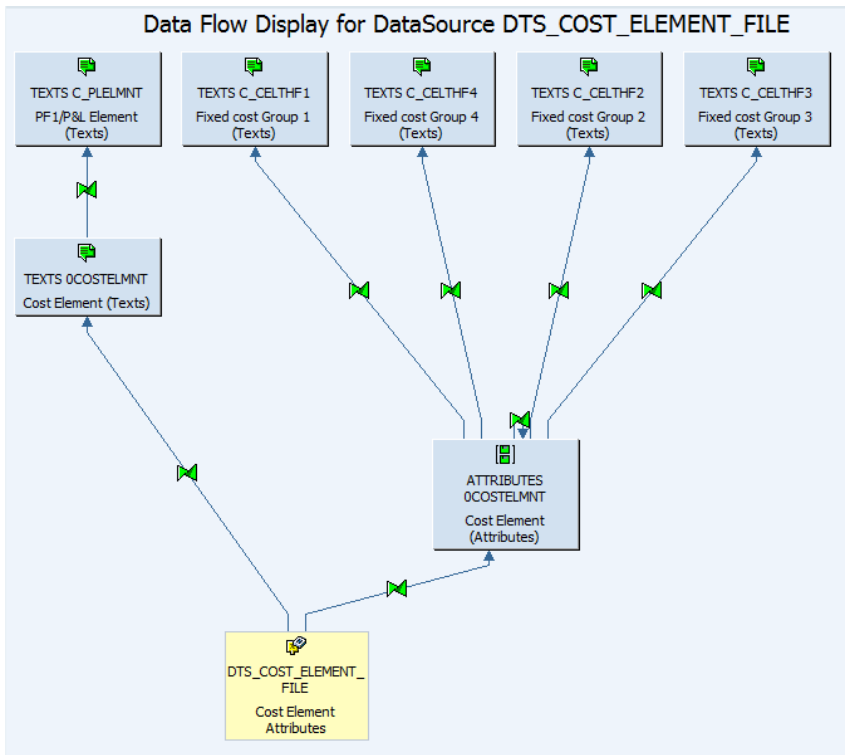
Data Flow Display for DataSource DTS_COST_ELEMENT_FILE

TEXTS C_PLELMNT
PF1/P&L Element
(Texts)

TEXTS C_CELTHF1
Fixed cost Group 1
(Texts)

TEXTS C_CELTHF4
Fixed cost Group 4
(Texts)

TEXTS C_CELTHF2
Fixed cost Group 2
(Texts)

TEXTS C_CELTHF3
Fixed cost Group 3
(Texts)

TEXTS 0COSTELMNT
Cost Element (Texts)

ATTRIBUTES
0COSTELMNT
Cost Element
(Attributes)

DTS_COST_ELEMENT_FILE
Cost Element
Attributes